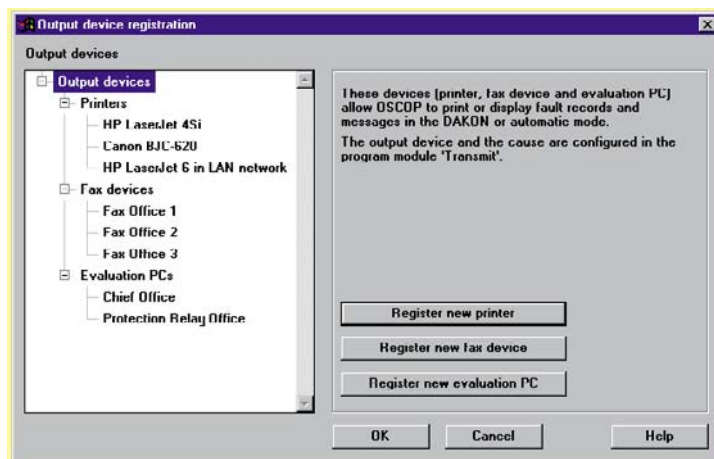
Output device registration

Output devices

Output devices
Printers
HP LaserJet 4Si
Canon BJC-620
HP LaserJet 6 in LAN network
Fax devices
Fax Office 1
Fax Office 2
Fax Office 3
Evaluation PCs
Chief Office
Protection Relay Office

These devices (printer, fax device and evaluation PC) allow OSCOP to print or display fault records and messages in the DAKON or automatic mode.

The output device and the cause are configured in the program module 'Transmit'.

Register new printer

Register new fax device

Register new evaluation PC

OK

Cancel

Help